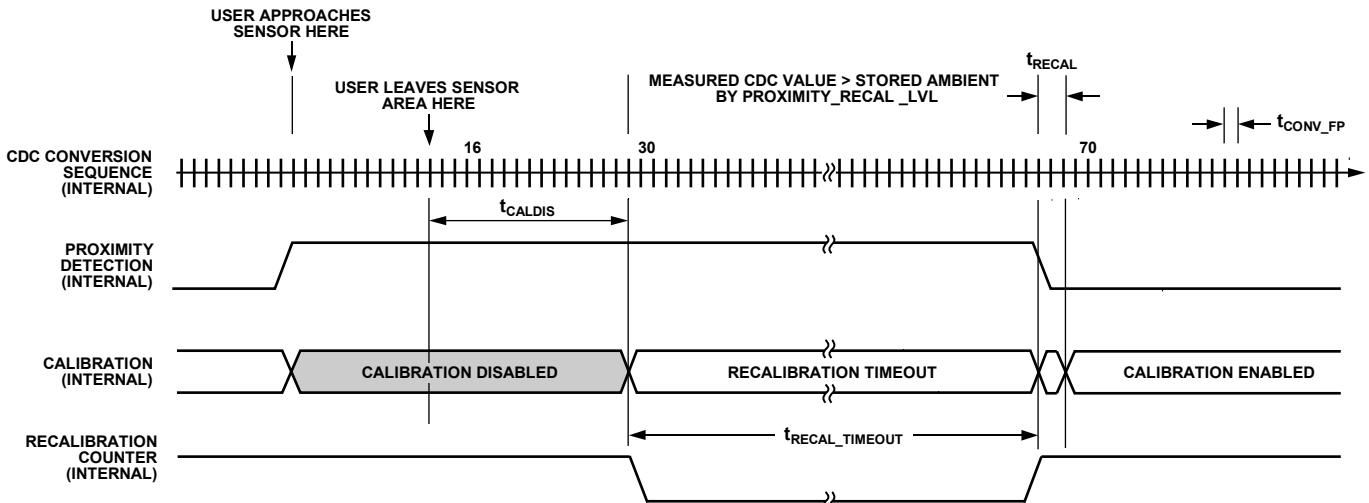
USER APPROACHES SENSOR HERE

USER LEAVES SENSOR AREA HERE

MEASURED CDC VALUE > STORED AMBIENT BY PROXIMITY_RECAL _LVL

$t_{RECAL}$

16

30

70

$t_{CONV\_FP}$

CDC CONVERSION SEQUENCE (INTERNAL)

$t_{CALDIS}$

PROXIMITY DETECTION (INTERNAL)

CALIBRATION (INTERNAL)

CALIBRATION DISABLED

RECALIBRATION TIMEOUT

CALIBRATION ENABLED

RECALIBRATION COUNTER (INTERNAL)

$t_{RECAL\_TIMEOUT}$